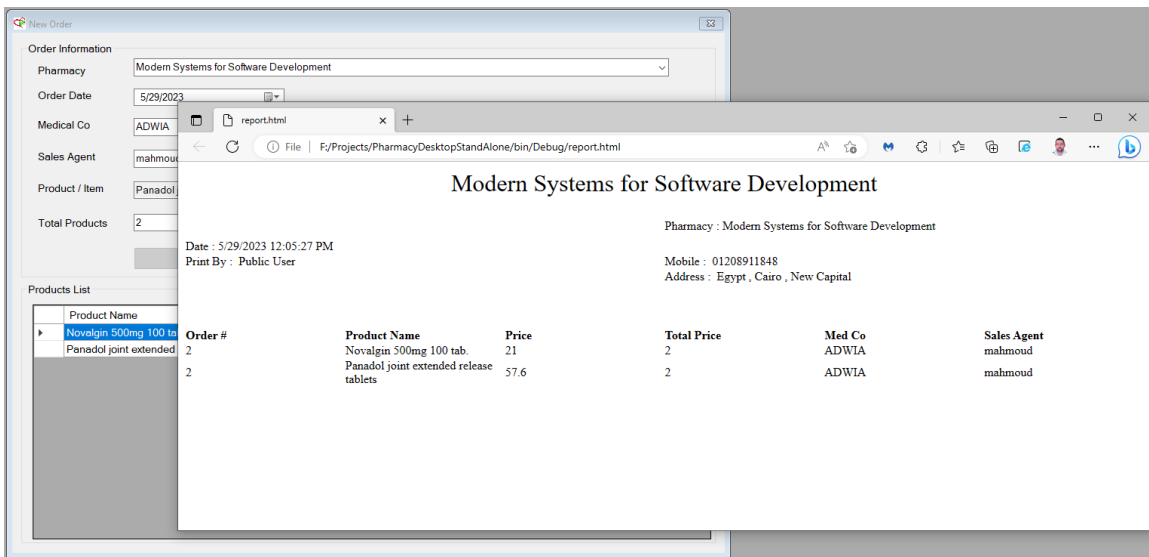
New Order

Order Information

Pharmacy	Modern Systems for Software Development

Order Date	5/29/2023

Medical Co	ADWIA

Sales Agent	mahmoud

Product / Item	Panadol

Total Products	2

Products List

Product Name
Novalgin 500mg 100 ta
Panadol joint extended

report.html

File | F:/Projects/PharmacyDesktopStandAlone/bin/Debug/report.html

Modern Systems for Software Development

Pharmacy : Modern Systems for Software Development

Date : 5/29/2023 12:05:27 PM
Print By : Public User

Mobile : 01208911848
Address : Egypt , Cairo , New Capital

| Order # | Product Name | Price | Total Price | Med Co | Sales Agent |
|---|---|---|---|---|---|
| 2 | Novalgin 500mg 100 tab. | 21 | 2 | ADWIA | mahmoud |
| 2 | Panadol joint extended release tablets | 57.6 | 2 | ADWIA | mahmoud |